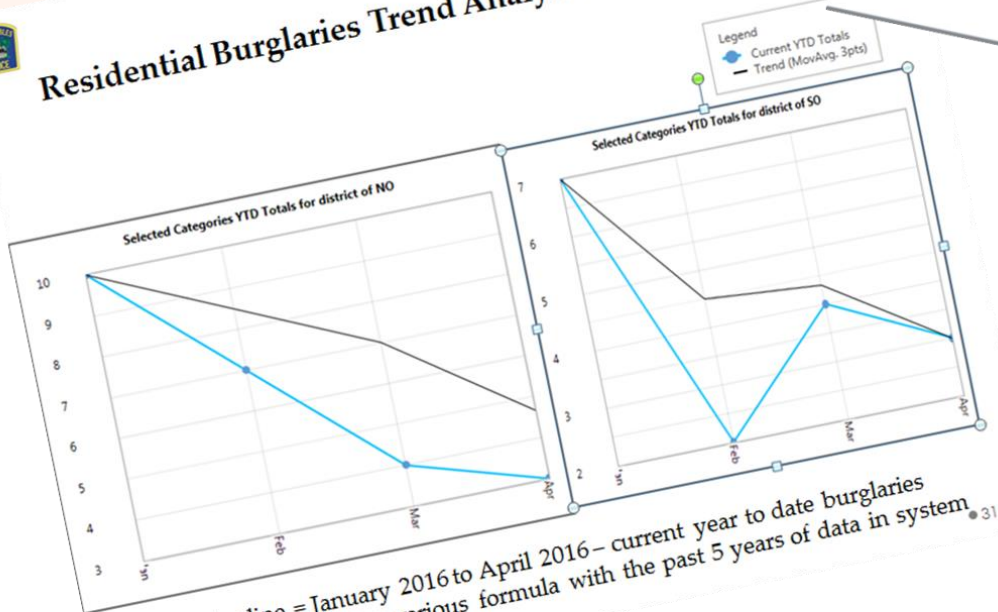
Residential Burglaries Trend Analy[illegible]

Legend
Current YTD Totals
Trend (MovAvg. 3pts)

Selected Categories YTD Totals for district of NO

10
9
8
7
6
5
4
3

Jan
Feb
Mar
Apr

Selected Categories YTD Totals for district of SO

7
6
5
4
3
2

Jan
Feb
Mar
Apr

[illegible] line = January 2016 to April 2016 – current year to date burglaries
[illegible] formula with the past 5 years of data in system

31